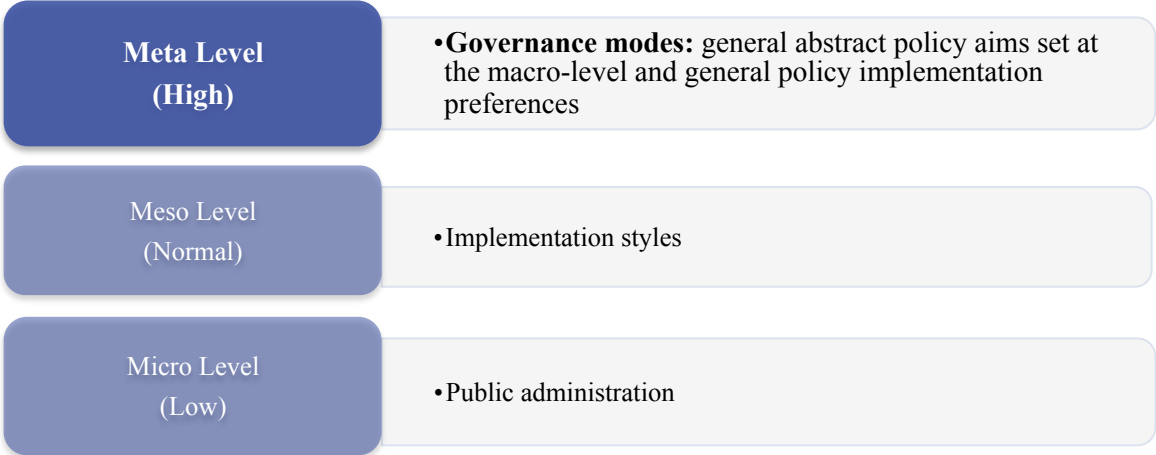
Meta Level
(High)

•**Governance modes:** general abstract policy aims set at the macro-level and general policy implementation preferences

Meso Level
(Normal)

•Implementation styles

Micro Level
(Low)

•Public administration